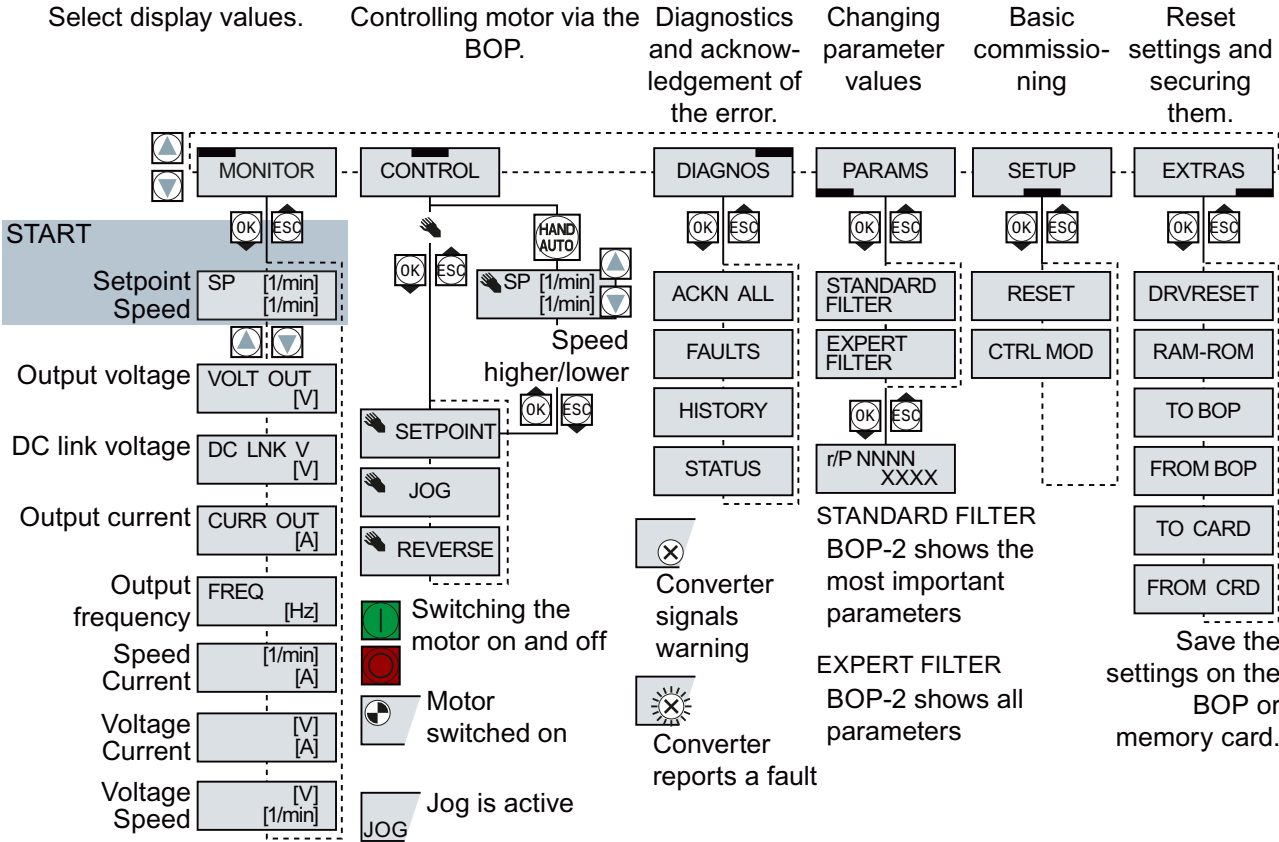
Select display values.

Controlling motor via the BOP.

Diagnostics and acknowledgement of the error.

Changing parameter values

Basic commissioning

Reset settings and securing them.

MONITOR

CONTROL

DIAGNOS

PARAMS

SETUP

EXTRAS

OK ESC

START

Setpoint Speed
SP [1/min] [1/min]

Output voltage
VOLT OUT [V]

DC link voltage
DC LNK V [V]

Output current
CURR OUT [A]

Output frequency
FREQ [Hz]

Speed Current
[1/min] [A]

Voltage Current
[V] [A]

Voltage Speed
[V] [1/min]

OK ESC

HAND AUTO

SP [1/min] [1/min]

Speed higher/lower

OK ESC

SETPOINT

JOG

REVERSE

Switching the motor on and off

Motor switched on

JOG
Jog is active

OK ESC

ACKN ALL

FAULTS

HISTORY

STATUS

Converter signals warning

Converter reports a fault

OK ESC

STANDARD FILTER

EXPERT FILTER

OK ESC

r/P NNNN XXXX

STANDARD FILTER
BOP-2 shows the most important parameters

EXPERT FILTER
BOP-2 shows all parameters

OK ESC

RESET

CTRL MOD

OK ESC

DRVRESET

RAM-ROM

TO BOP

FROM BOP

TO CARD

FROM CRD

Save the settings on the BOP or memory card.